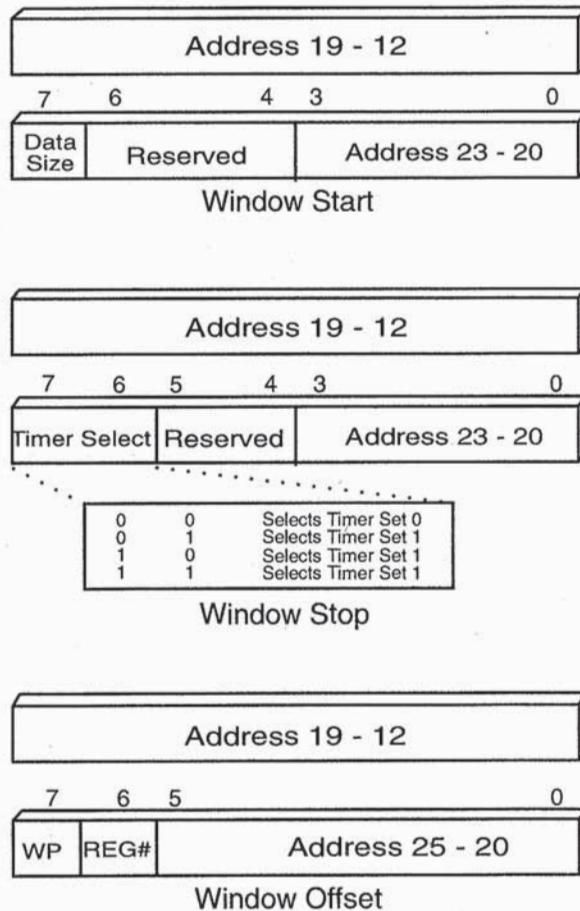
Address 19 - 12

7 6 4 3 0

Data Size | Reserved | Address 23 - 20

Window Start

Address 19 - 12

7 6 5 4 3 0

Timer Select | Reserved | Address 23 - 20

| | | |
|---|---|---|
| 0 | 0 | Selects Timer Set 0 |
| 0 | 1 | Selects Timer Set 1 |
| 1 | 0 | Selects Timer Set 1 |
| 1 | 1 | Selects Timer Set 1 |

Window Stop

Address 19 - 12

7 6 5 0

WP | REG# | Address 25 - 20

Window Offset